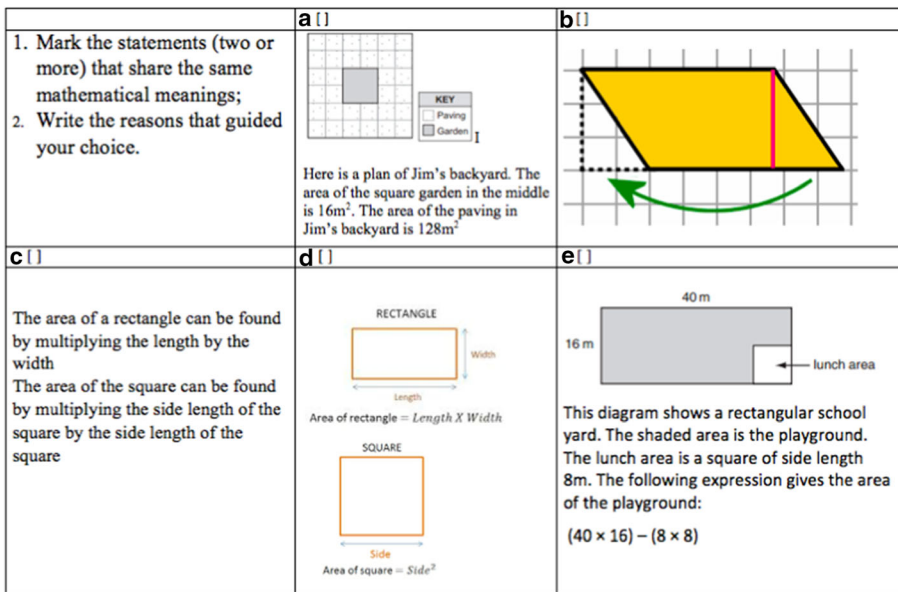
| | **a** [ ] | **b** [ ] |
|---|---|---|
| 1. Mark the statements (two or more) that share the same mathematical meanings; 2. Write the reasons that guided your choice. | KEY Paving Garden I Here is a plan of Jim's backyard. The area of the square garden in the middle is $16m^2$. The area of the paving in Jim's backyard is $128m^2$ | |
| **c** [ ] | **d** [ ] | **e** [ ] |
| The area of a rectangle can be found by multiplying the length by the width The area of the square can be found by multiplying the side length of the square by the side length of the square | RECTANGLE Width Length Area of rectangle = $Length\ X\ Width$ SQUARE Side Area of square = $Side^2$ | 40 m 16 m lunch area This diagram shows a rectangular school yard. The shaded area is the playground. The lunch area is a square of side length 8m. The following expression gives the area of the playground: $(40 \times 16) - (8 \times 8)$ |